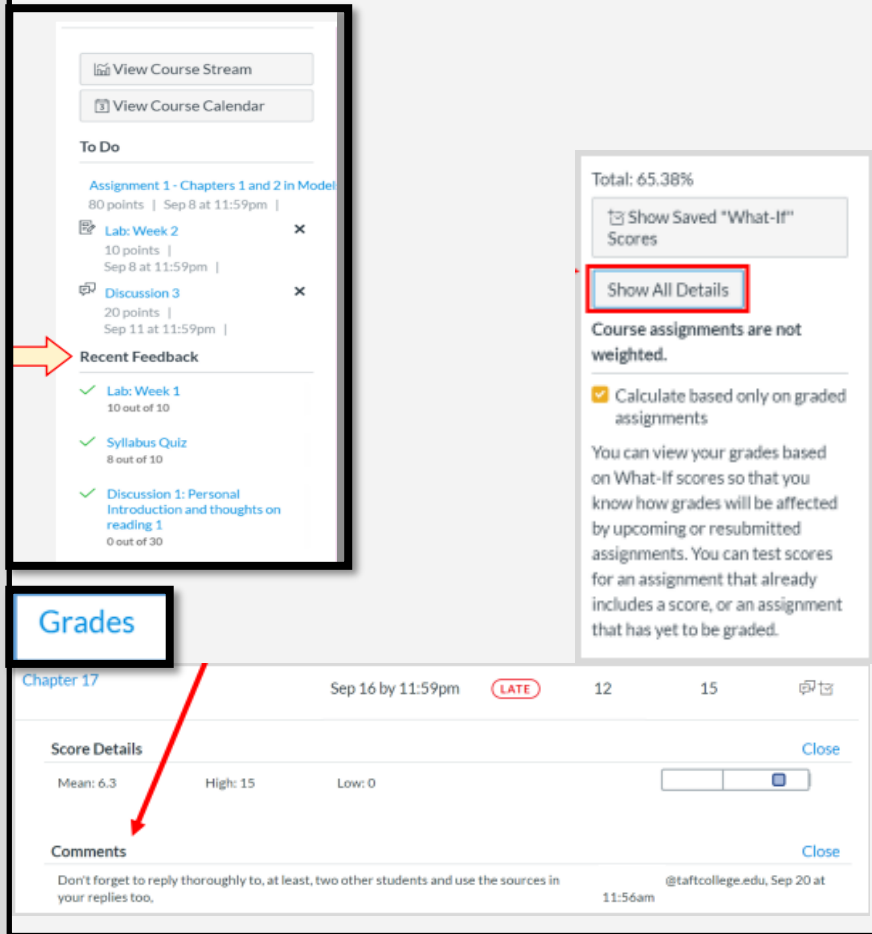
View Course Stream

View Course Calendar

To Do

Assignment 1 - Chapters 1 and 2 in Model
80 points | Sep 8 at 11:59pm |

Lab: Week 2
10 points |
Sep 8 at 11:59pm |

Discussion 3
20 points |
Sep 11 at 11:59pm |

Recent Feedback

Lab: Week 1
10 out of 10

Syllabus Quiz
8 out of 10

Discussion 1: Personal Introduction and thoughts on reading 1
0 out of 30

Total: 65.38%

Show Saved "What-If" Scores

Show All Details

Course assignments are not weighted.

Calculate based only on graded assignments

You can view your grades based on What-If scores so that you know how grades will be affected by upcoming or resubmitted assignments. You can test scores for an assignment that already includes a score, or an assignment that has yet to be graded.

Grades

Chapter 17 | Sep 16 by 11:59pm | LATE | 12 | 15

Score Details | Close

Mean: 6.3 | High: 15 | Low: 0

Comments | Close

Don't forget to reply thoroughly to, at least, two other students and use the sources in your replies too,

@taftcollege.edu, Sep 20 at 11:56am